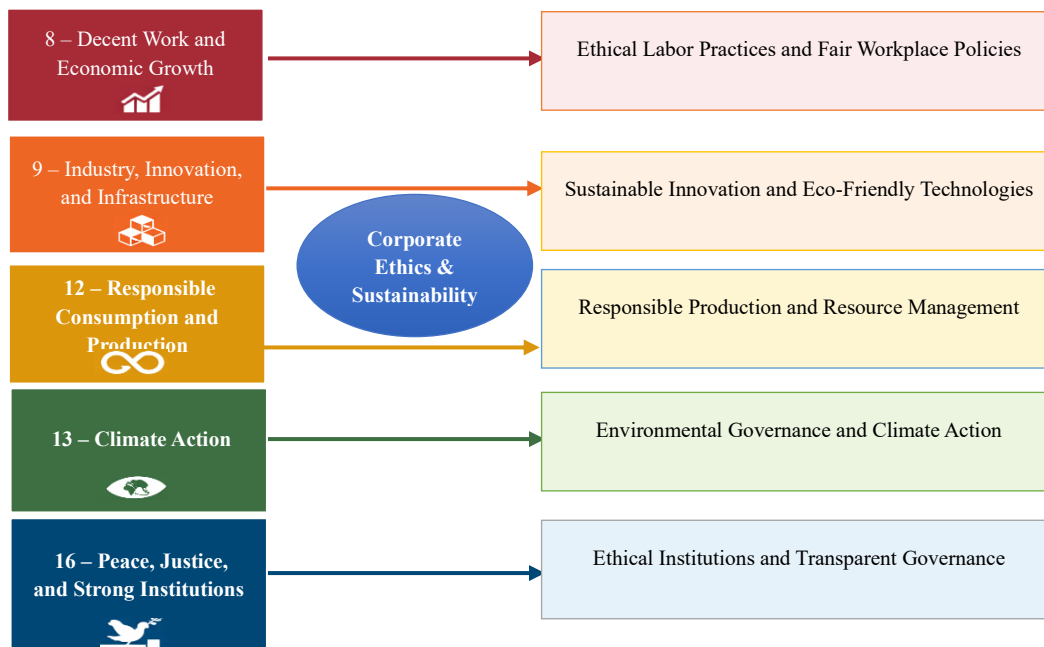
8 – Decent Work and Economic Growth

Ethical Labor Practices and Fair Workplace Policies

9 – Industry, Innovation, and Infrastructure

Sustainable Innovation and Eco-Friendly Technologies

Corporate Ethics & Sustainability

12 – Responsible Consumption and Production

Responsible Production and Resource Management

13 – Climate Action

Environmental Governance and Climate Action

16 – Peace, Justice, and Strong Institutions

Ethical Institutions and Transparent Governance